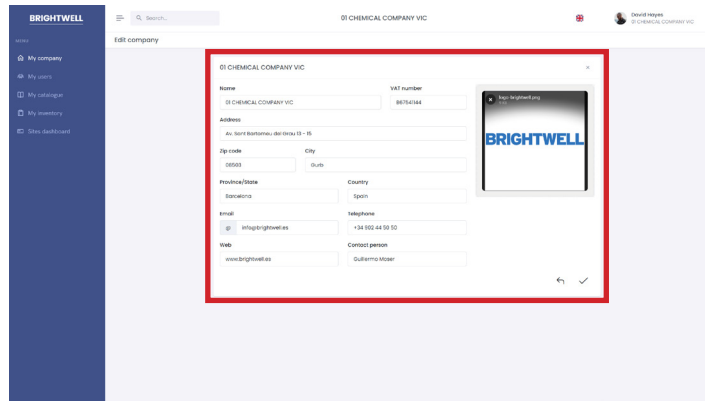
BRIGHTWELL

Search...

01 CHEMICAL COMPANY VIC

David Hayes
01 CHEMICAL COMPANY VIC

MENU

My company
My users
My catalogue
My inventory
Sites dashboard

Edit company

01 CHEMICAL COMPANY VIC

×

Name
01 CHEMICAL COMPANY VIC

VAT number
B67541144

logo-brightwell.png

BRIGHTWELL

Address
Av. Sant Bartomeu del Grau 13 - 15

Zip code
08503

City
Gurb

Province/State
Barcelona

Country
Spain

Email
@ info@brightwell.es

Telephone
+34 932 44 50 50

Web
www.brightwell.es

Contact person
Guillermo Moser